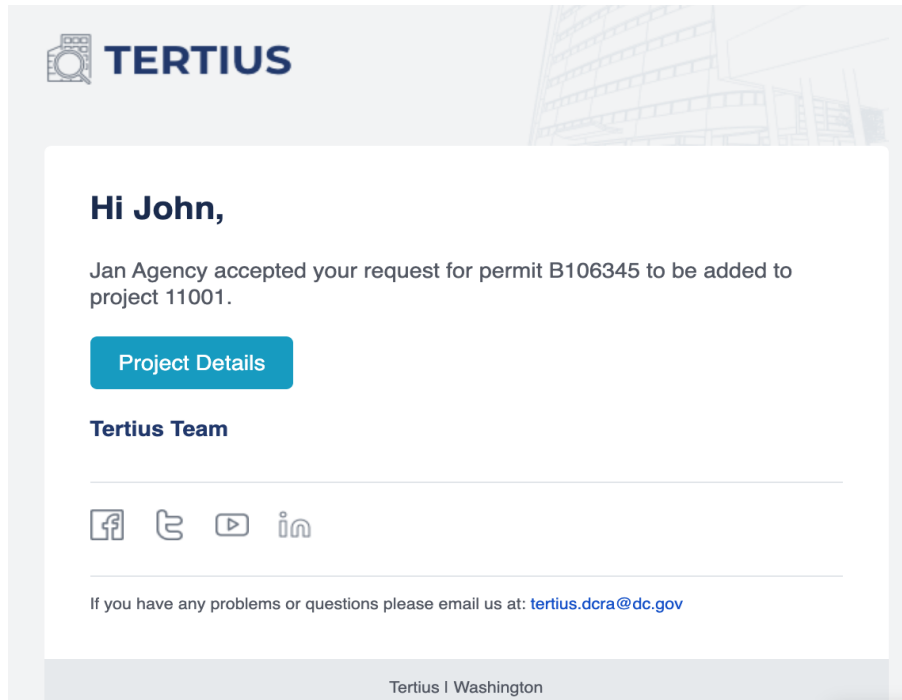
TERTIUS

Hi John,

Jan Agency accepted your request for permit B106345 to be added to project 11001.

Project Details

Tertius Team

If you have any problems or questions please email us at: tertius.dcra@dc.gov

Tertius | Washington